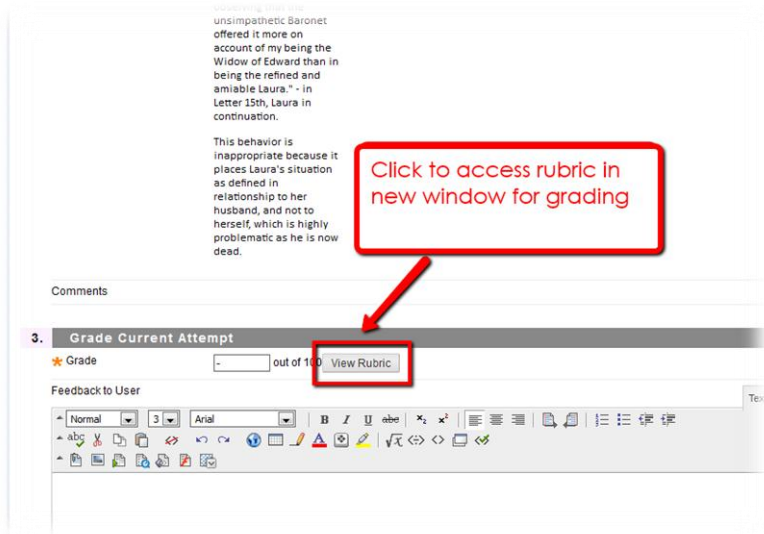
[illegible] unsimpathetic Baronet offered it more on account of my being the Widow of Edward than in being the refined and amiable Laura." - in Letter 15th, Laura in continuation.

This behavior is inappropriate because it places Laura's situation as defined in relationship to her husband, and not to herself, which is highly problematic as he is now dead.

Click to access rubric in new window for grading

Comments

3. Grade Current Attempt

Grade - out of 10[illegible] View Rubric

Feedback to User

Normal 3 Arial B I U abc

Tex